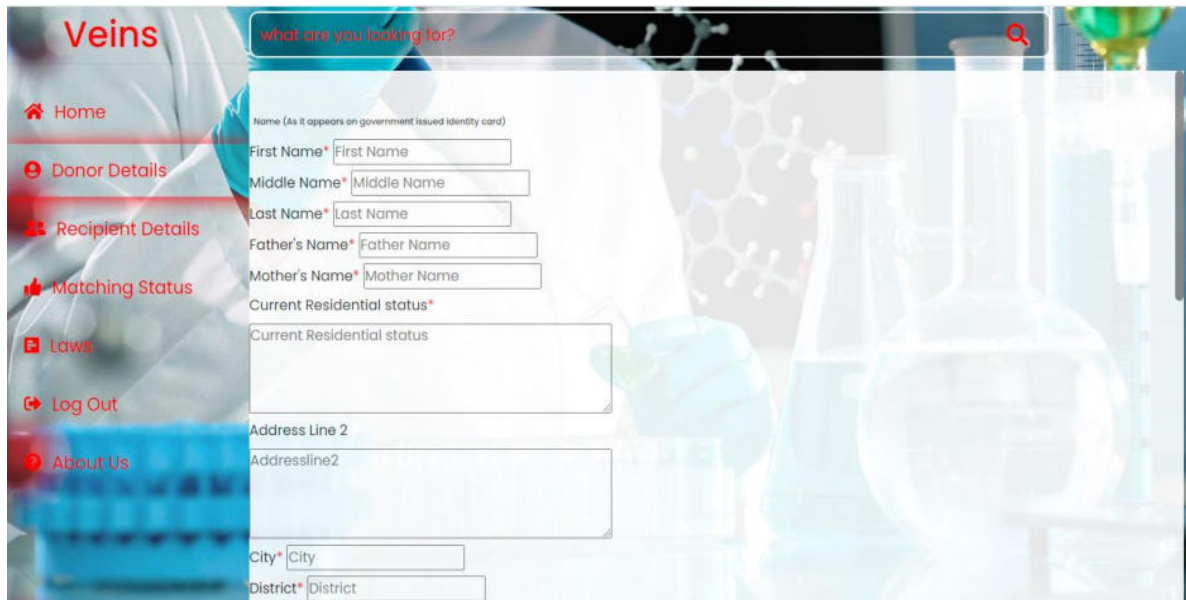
Veins

what are you looking for?

Home

Donor Details

Recipient Details

Matching Status

Laws

Log Out

About Us

Name (As it appears on government issued identity card)

First Name* First Name

Middle Name* Middle Name

Last Name* Last Name

Father's Name* Father Name

Mother's Name* Mother Name

Current Residential status*

Current Residential status

Address Line 2

Addressline2

City* City

District* District